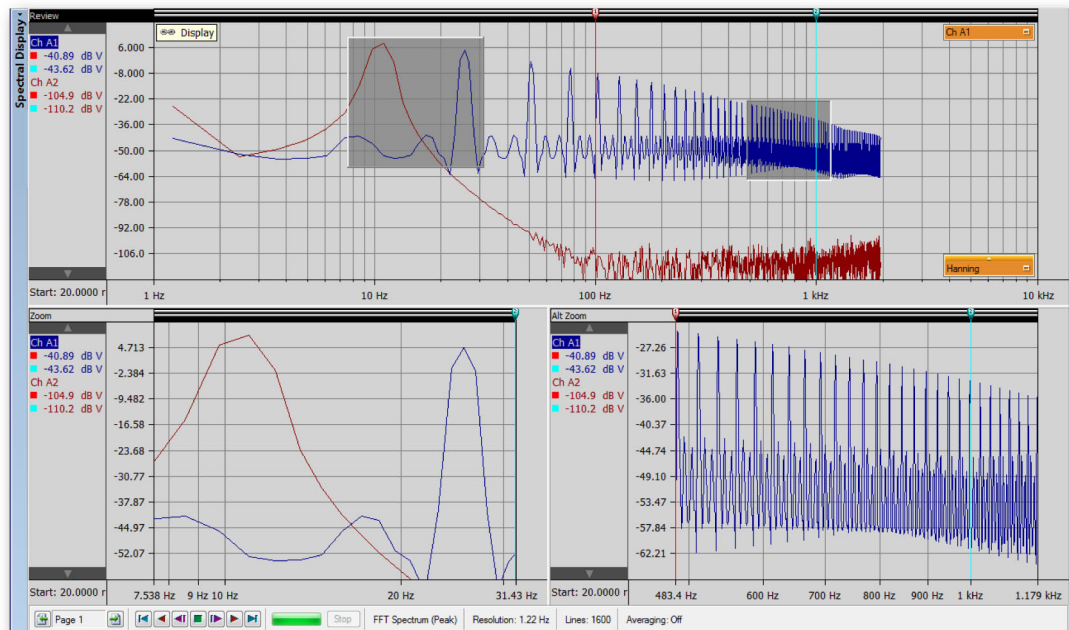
Spectral Display
Review
Display
Ch A1
-40.89 dB V
-43.62 dB V
Ch A2
-104.9 dB V
-110.2 dB V
6.000
-8.000
-22.00
-36.00
-50.00
-64.00
-78.00
-92.00
-106.0
Ch A1
Hanning
Start: 20.0000 r
1 Hz
10 Hz
100 Hz
1 kHz
10 kHz

Zoom
Ch A1
-40.89 dB V
-43.62 dB V
Ch A2
-104.9 dB V
-110.2 dB V
4.713
-2.384
-9.482
-16.58
-23.68
-30.77
-37.87
-44.97
-52.07
Start: 20.0000 r
7.538 Hz
9 Hz
10 Hz
20 Hz
31.43 Hz

Alt Zoom
Ch A1
-40.89 dB V
-43.62 dB V
Ch A2
-104.9 dB V
-110.2 dB V
-27.26
-31.63
-36.00
-40.37
-44.74
-49.10
-53.47
-57.84
-62.21
Start: 20.0000 r
483.4 Hz
600 Hz
700 Hz
800 Hz
900 Hz
1 kHz
1.179 kHz

Page 1
Stop
FFT Spectrum (Peak)
Resolution: 1.22 Hz
Lines: 1600
Averaging: Off